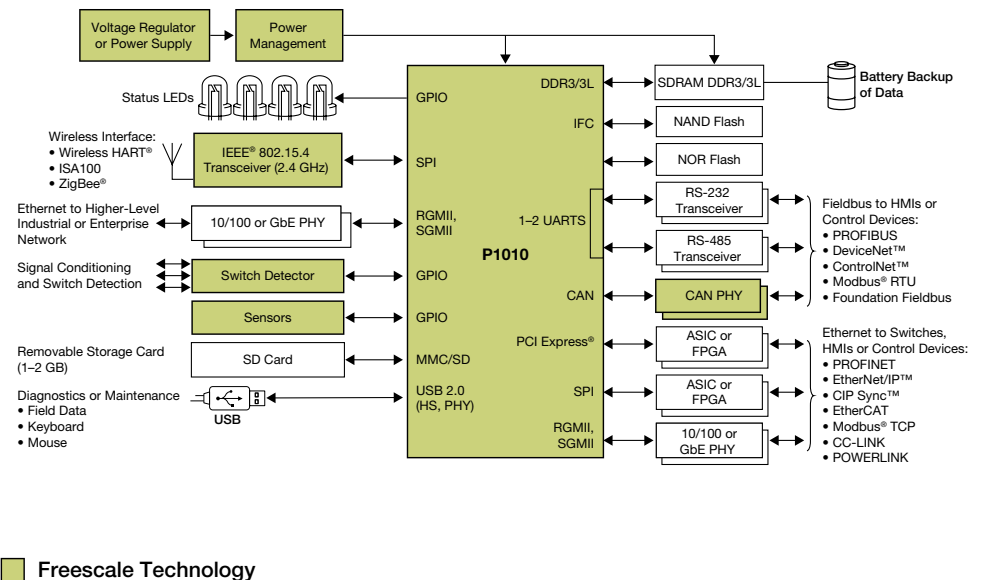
Voltage Regulator or Power Supply

Power Management

Status LEDs

Wireless Interface:
• Wireless HART®
• ISA100
• ZigBee®

IEEE® 802.15.4 Transceiver (2.4 GHz)

Ethernet to Higher-Level Industrial or Enterprise Network

10/100 or GbE PHY

Signal Conditioning and Switch Detection

Switch Detector

Sensors

Removable Storage Card (1–2 GB)

SD Card

Diagnostics or Maintenance
• Field Data
• Keyboard
• Mouse

USB

GPIO

SPI

RGMII, SGMII

GPIO

GPIO

MMC/SD

USB 2.0 (HS, PHY)

DDR3/3L

IFC

1–2 UARTS

P1010

CAN

PCI Express®

SPI

RGMII, SGMII

SDRAM DDR3/3L

Battery Backup of Data

NAND Flash

NOR Flash

RS-232 Transceiver

RS-485 Transceiver

CAN PHY

ASIC or FPGA

ASIC or FPGA

10/100 or GbE PHY

Fieldbus to HMIs or Control Devices:
• PROFIBUS
• DeviceNet™
• ControlNet™
• Modbus® RTU
• Foundation Fieldbus

Ethernet to Switches, HMIs or Control Devices:
• PROFINET
• EtherNet/IP™
• CIP Sync™
• EtherCAT
• Modbus® TCP
• CC-LINK
• POWERLINK

Freescale Technology